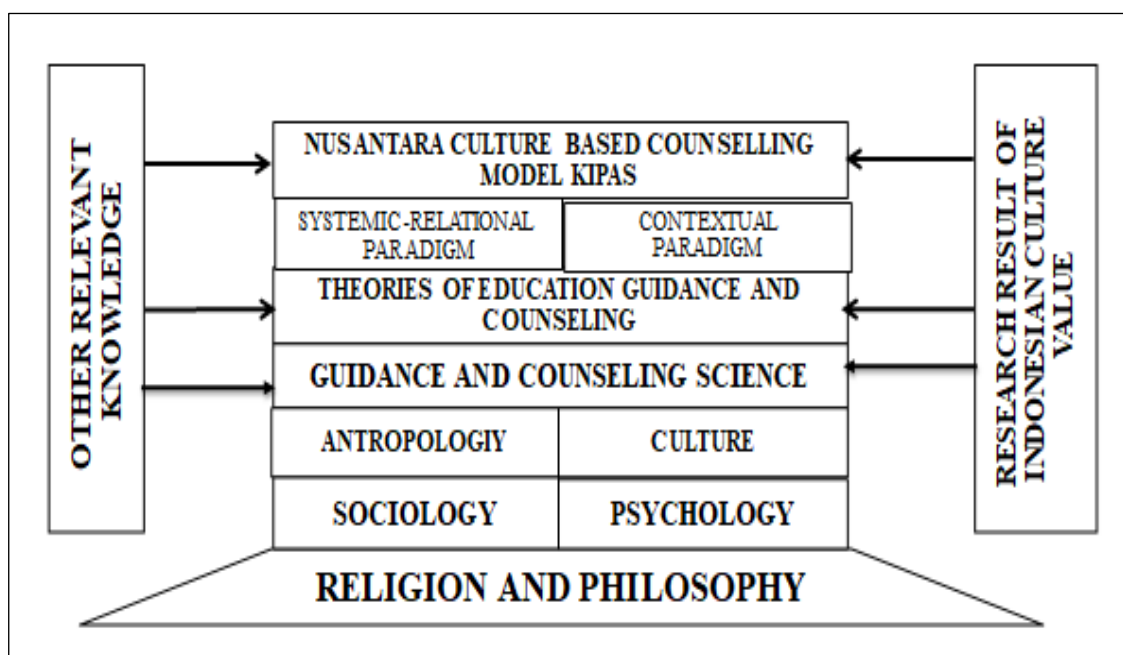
OTHER RELEVANT KNOWLEDGE

NUSANTARA CULTURE BASED COUNSELLING MODEL KIPAS

SYSTEMIC-RELATIONAL PARADIGM

CONTEXTUAL PARADIGM

THEORIES OF EDUCATION GUIDANCE AND COUNSELING

GUIDANCE AND COUNSELING SCIENCE

ANTROPOLOGIY

CULTURE

SOCIOLOGY

PSYCHOLOGY

RELIGION AND PHILOSOPHY

RESEARCH RESULT OF INDONESIAN CULTURE VALUE